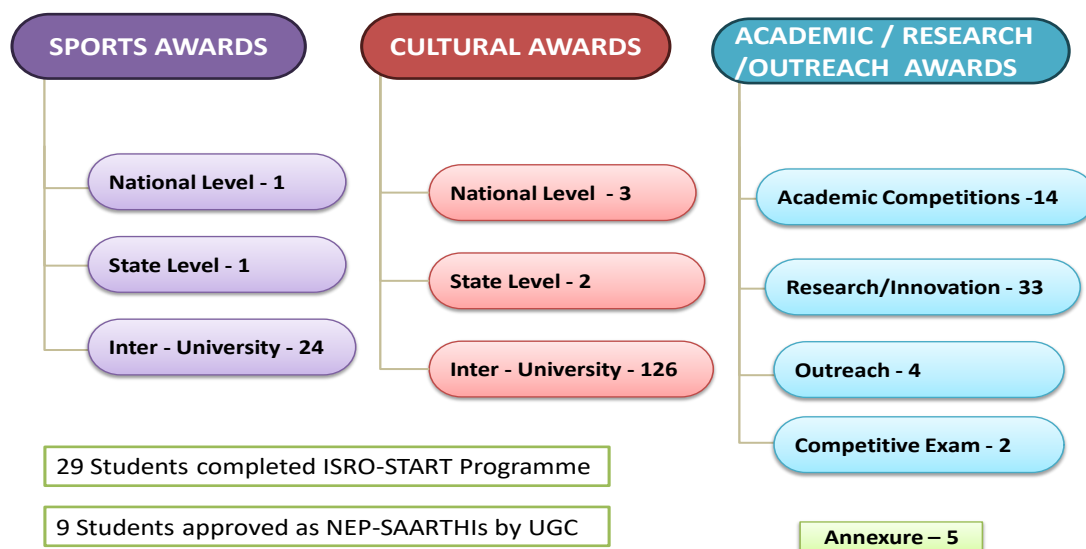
SPORTS AWARDS

National Level - 1

State Level - 1

Inter - University - 24

CULTURAL AWARDS

National Level - 3

State Level - 2

Inter - University - 126

ACADEMIC / RESEARCH /OUTREACH AWARDS

Academic Competitions -14

Research/Innovation - 33

Outreach - 4

Competitive Exam - 2

29 Students completed ISRO-START Programme

9 Students approved as NEP-SAARTHIs by UGC

Annexure – 5